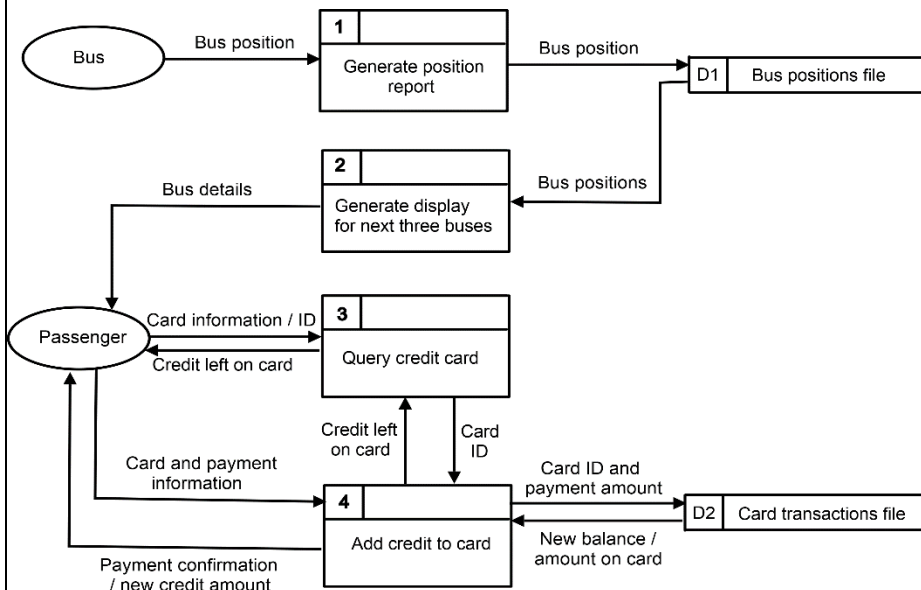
Bus

Bus position

1

Generate position report

Bus position

D1 Bus positions file

2

Bus details

Generate display for next three buses

Bus positions

Passenger

Card information / ID

3

Credit left on card

Query credit card

Credit left on card

Card ID

Card and payment information

4

Card ID and payment amount

D2 Card transactions file

Add credit to card

New balance / amount on card

Payment confirmation / new credit amount